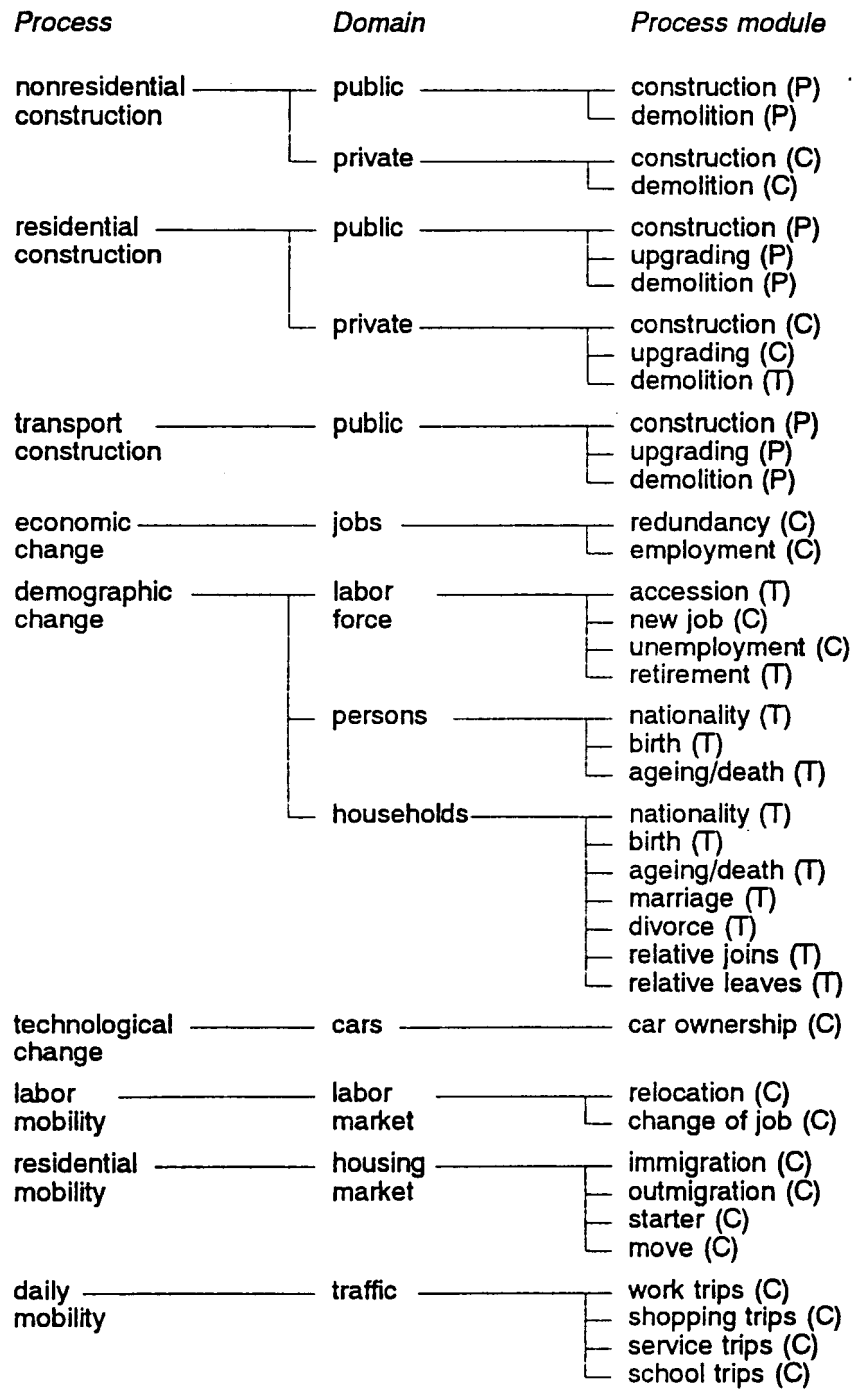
| Process | Domain | Process module |
|---|---|---|
| nonresidential construction | public | construction (P) |
| | | demolition (P) |
| | private | construction (C) |
| | | demolition (C) |
| residential construction | public | construction (P) |
| | | upgrading (P) |
| | | demolition (P) |
| | private | construction (C) |
| | | upgrading (C) |
| | | demolition (T) |
| transport construction | public | construction (P) |
| | | upgrading (P) |
| | | demolition (P) |
| economic change | jobs | redundancy (C) |
| | | employment (C) |
| demographic change | labor force | accession (T) |
| | | new job (C) |
| | | unemployment (C) |
| | | retirement (T) |
| | persons | nationality (T) |
| | | birth (T) |
| | | ageing/death (T) |
| | households | nationality (T) |
| | | birth (T) |
| | | ageing/death (T) |
| | | marriage (T) |
| | | divorce (T) |
| | | relative joins (T) |
| | | relative leaves (T) |
| technological change | cars | car ownership (C) |
| labor mobility | labor market | relocation (C) |
| | | change of job (C) |
| residential mobility | housing market | immigration (C) |
| | | outmigration (C) |
| | | starter (C) |
| | | move (C) |
| daily mobility | traffic | work trips (C) |
| | | shopping trips (C) |
| | | service trips (C) |
| | | school trips (C) |